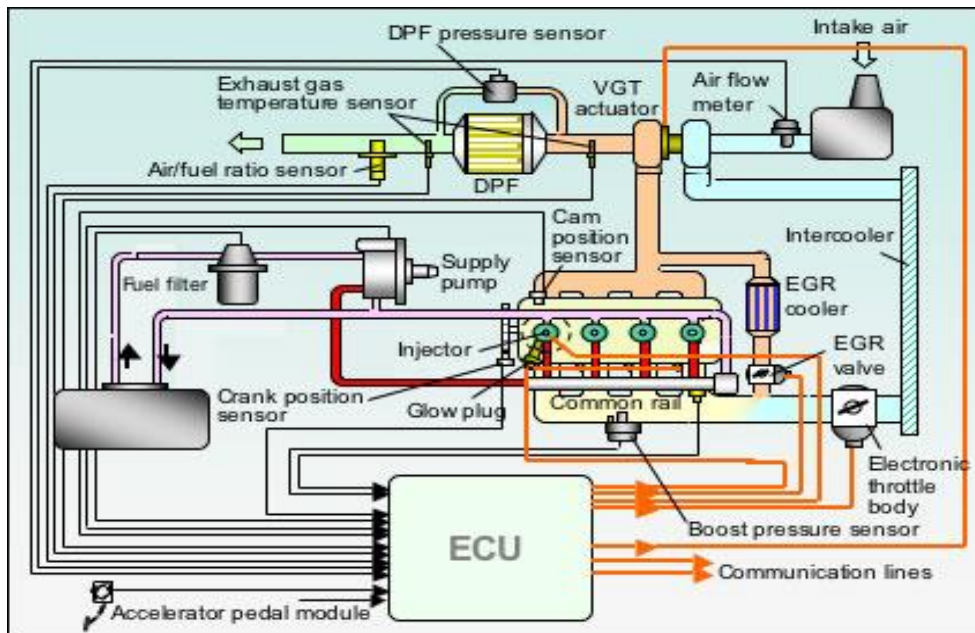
DPF pressure sensor

Intake air

Exhaust gas temperature sensor

VGT actuator

Air flow meter

Air/fuel ratio sensor

DPF

Cam position sensor

Intercooler

Fuel filter

Supply pump

EGR cooler

Injector

EGR valve

Crank position sensor

Glow plug

Common rail

Electronic throttle body

Boost pressure sensor

ECU

Communication lines

Accelerator pedal module